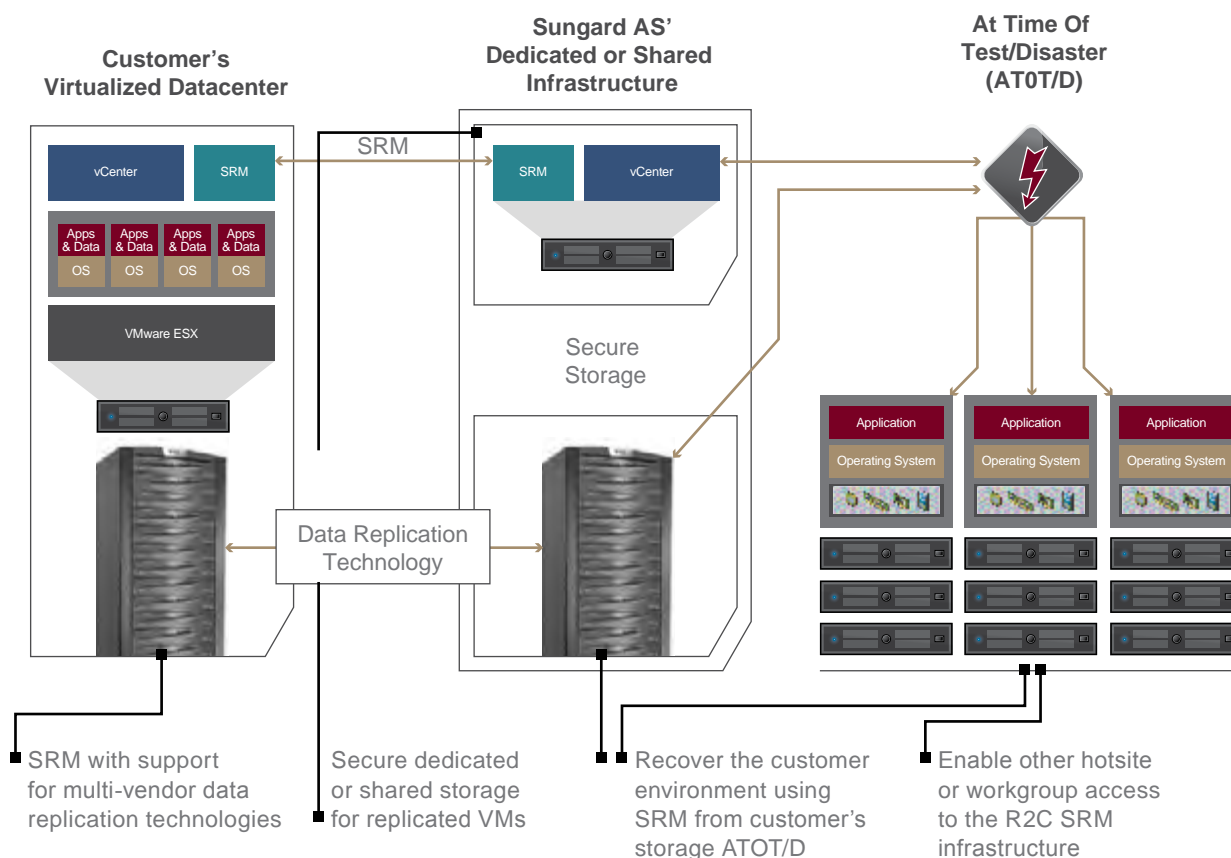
Customer's Virtualized Datacenter

Sungard AS' Dedicated or Shared Infrastructure

At Time Of Test/Disaster (AT0T/D)

vCenter

SRM

SRM

SRM

vCenter

Apps & Data

Apps & Data

Apps & Data

Apps & Data

OS

OS

OS

OS

VMware ESX

Secure Storage

Application

Application

Application

Operating System

Operating System

Operating System

Data Replication Technology

SRM with support for multi-vendor data replication technologies

Secure dedicated or shared storage for replicated VMs

Recover the customer environment using SRM from customer's storage ATOT/D

Enable other hotsite or workgroup access to the R2C SRM infrastructure